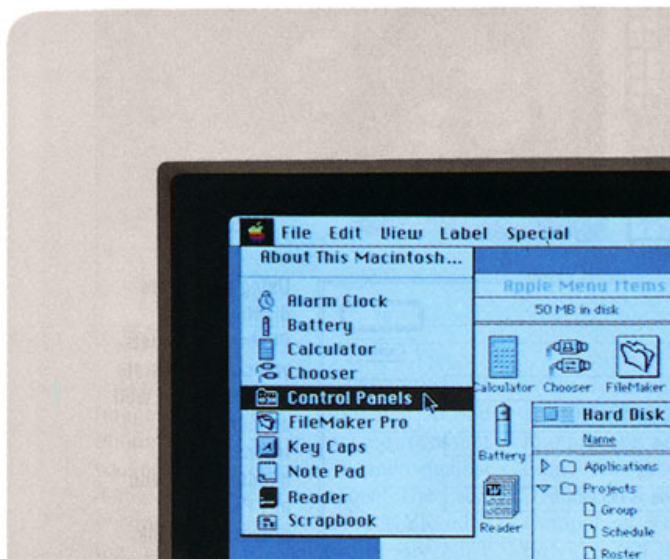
File Edit View Label Special

About This Macintosh...

Alarm Clock
Battery
Calculator
Chooser
Control Panels
FileMaker Pro
Key Caps
Note Pad
Reader
Scrapbook

Apple Menu Items
50 MB in disk

Calculator Chooser FileMaker

Battery

Reader

Hard Disk
Name
Applications
Projects
Group
Schedule
Roster